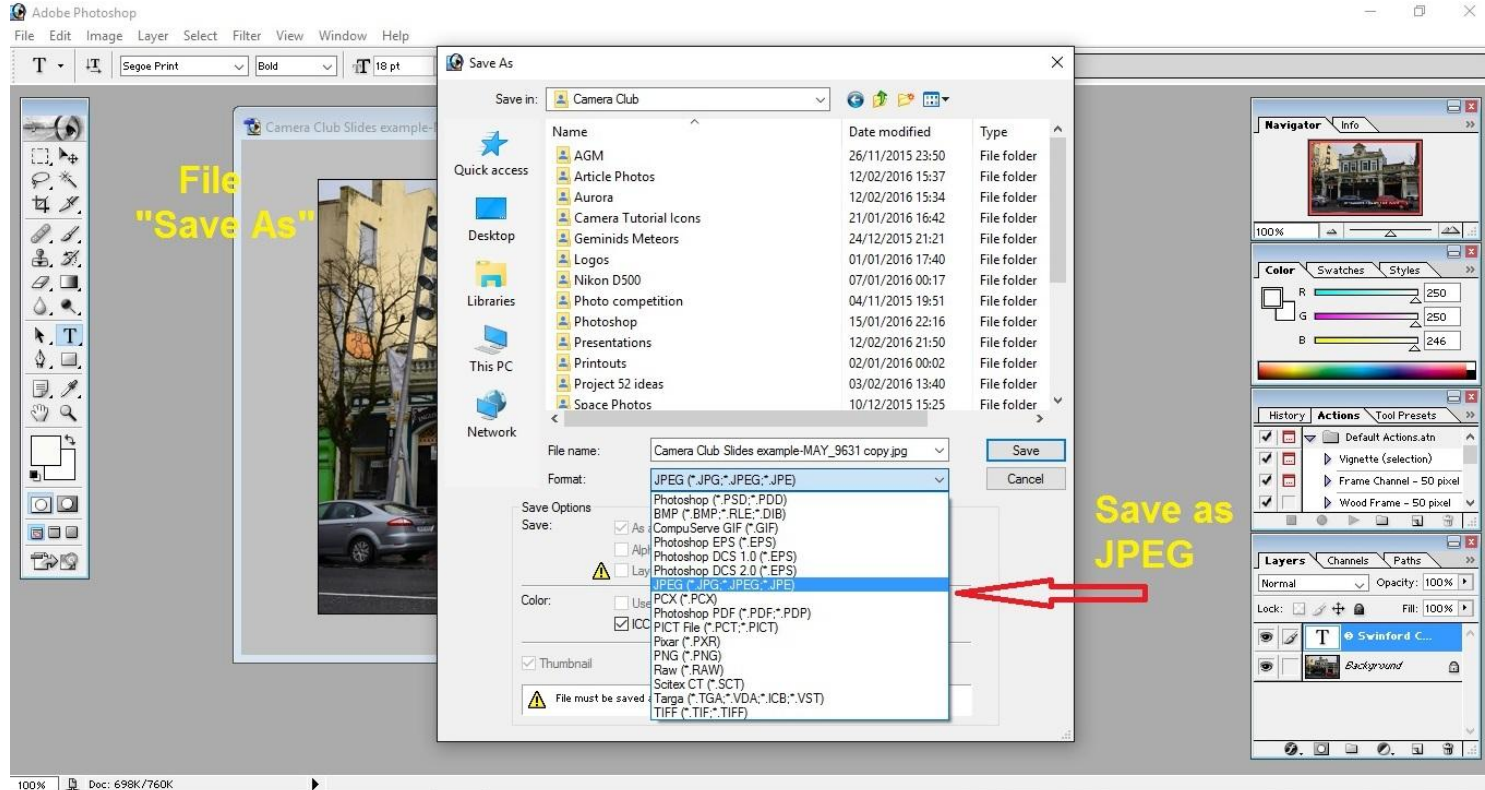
Adobe Photoshop

File Edit Image Layer Select Filter View Window Help

T Segoe Print Bold 18 pt

Camera Club Slides example-

File "Save As"

Save As

Save in: Camera Club

Quick access

Desktop

Libraries

This PC

Network

| Name | Date modified | Type |
|---|---|---|
| AGM | 26/11/2015 23:50 | File folder |
| Article Photos | 12/02/2016 15:37 | File folder |
| Aurora | 12/02/2016 15:34 | File folder |
| Camera Tutorial Icons | 21/01/2016 16:42 | File folder |
| Geminids Meteors | 24/12/2015 21:21 | File folder |
| Logos | 01/01/2016 17:40 | File folder |
| Nikon D500 | 07/01/2016 00:17 | File folder |
| Photo competition | 04/11/2015 19:51 | File folder |
| Photoshop | 15/01/2016 22:16 | File folder |
| Presentations | 12/02/2016 21:50 | File folder |
| Printouts | 02/01/2016 00:02 | File folder |
| Project 52 ideas | 03/02/2016 13:40 | File folder |
| Space Photos | 10/12/2015 15:25 | File folder |

File name: Camera Club Slides example-MAY_9631 copy.jpg

Save

Format: JPEG (*.JPG;*.JPEG;*.JPE)

Cancel

Save Options

Save: As a

Alph

Lay

Color: Use

ICC

Thumbnail

File must be saved a

Photoshop (*.PSD;*.PDD)
BMP (*.BMP;*.RLE;*.DIB)
CompuServe GIF (*.GIF)
Photoshop EPS (*.EPS)
Photoshop DCS 1.0 (*.EPS)
Photoshop DCS 2.0 (*.EPS)
JPEG (*.JPG;*.JPEG;*.JPE)
PCX (*.PCX)
Photoshop PDF (*.PDF;*.PDP)
PICT File (*.PCT;*.PICT)
Pixar (*.PXR)
PNG (*.PNG)
Raw (*.RAW)
Scitex CT (*.SCT)
Targa (*.TGA;*.VDA;*.ICB;*.VST)
TIFF (*.TIF;*.TIFF)

Save as JPEG

Navigator Info

100%

Color Swatches Styles

R 250
G 250
B 246

History Actions Tool Presets

Default Actions.atn
Vignette (selection)
Frame Channel - 50 pixel
Wood Frame - 50 pixel

Layers Channels Paths

Normal Opacity: 100%

Lock: Fill: 100%

Swinford C...

Background

100% Doc: 698K/760K